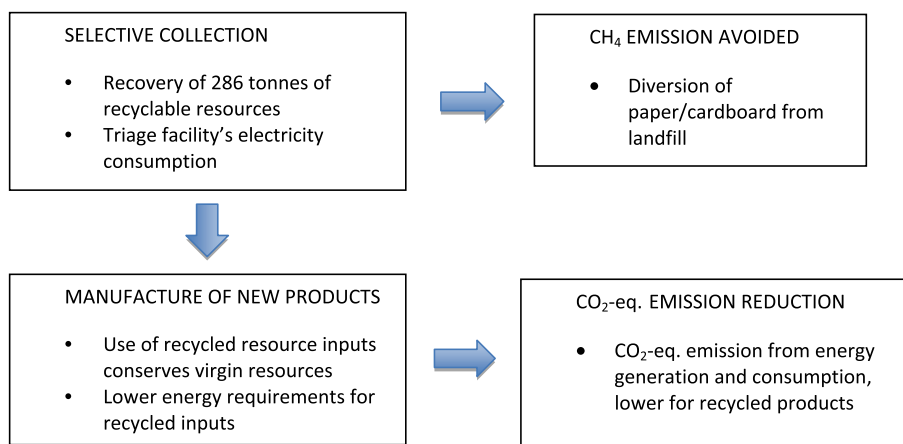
SELECTIVE COLLECTION

- Recovery of 286 tonnes of recyclable resources
- Triage facility's electricity consumption

$CH_4$ EMISSION AVOIDED

- Diversion of paper/cardboard from landfill

MANUFACTURE OF NEW PRODUCTS

- Use of recycled resource inputs conserves virgin resources
- Lower energy requirements for recycled inputs

$CO_2$-eq. EMISSION REDUCTION

- $CO_2$-eq. emission from energy generation and consumption, lower for recycled products